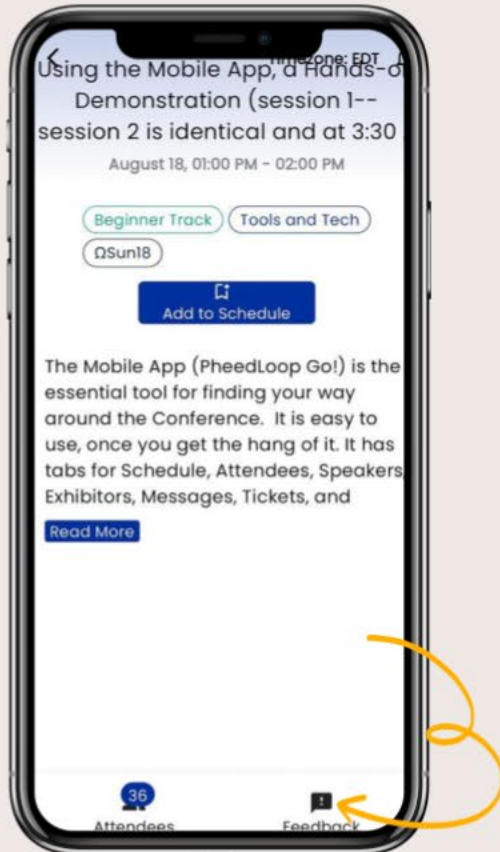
Timezone: EDT

Using the Mobile App, a Hands-o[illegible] Demonstration (session 1-- session 2 is identical and at 3:30

August 18, 01:00 PM - 02:00 PM

Beginner Track

Tools and Tech

ΩSun18

Add to Schedule

The Mobile App (PheedLoop Go!) is the essential tool for finding your way around the Conference. It is easy to use, once you get the hang of it. It has tabs for Schedule, Attendees, Speakers Exhibitors, Messages, Tickets, and

Read More

36

Attendees

Feedback